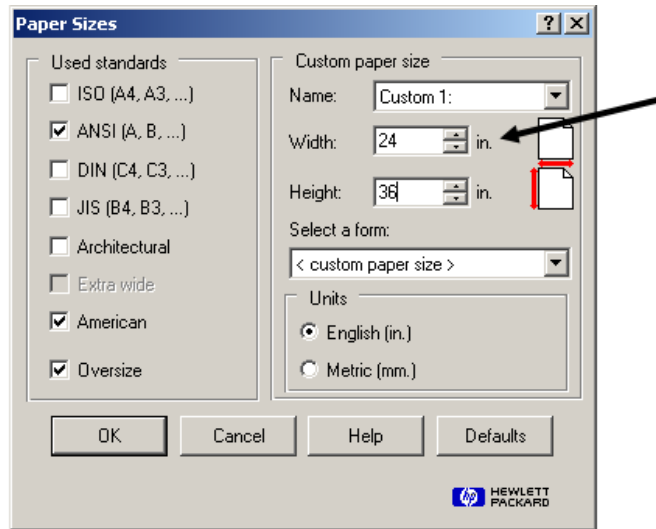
Paper Sizes

?

X

Used standards

ISO (A4, A3, ...)

ANSI (A, B, ...)

DIN (C4, C3, ...)

JIS (B4, B3, ...)

Architectural

Extra wide

American

Oversize

Custom paper size

Name: Custom 1:

Width: 24 in.

Height: 36 in.

Select a form:

< custom paper size >

Units

English (in.)

Metric (mm.)

OK

Cancel

Help

Defaults

hp HEWLETT PACKARD